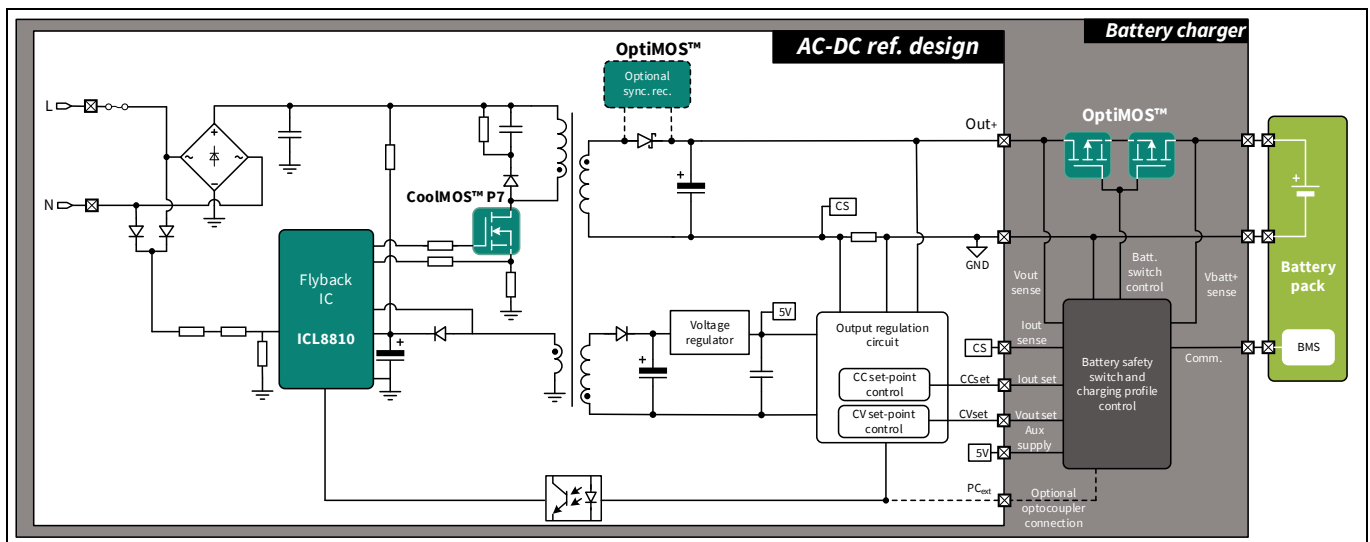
Battery charger

AC-DC ref. design

OptiMOS™

Optional sync. rec.

L

N

CoolMOS™ P7

Flyback IC

ICL8810

Out+

OptiMOS™

CS

GND

Voltage regulator

5V

Output regulation circuit

CC set-point control

CV set-point control

CS

CCset

CVset

5V

$PC_{ext}$

Vout sense

Iout sense

Iout set

Vout set

Aux supply

Optional optocoupler connection

Batt. switch control

Vbatt+ sense

Battery safety switch and charging profile control

Comm.

Battery pack

BMS